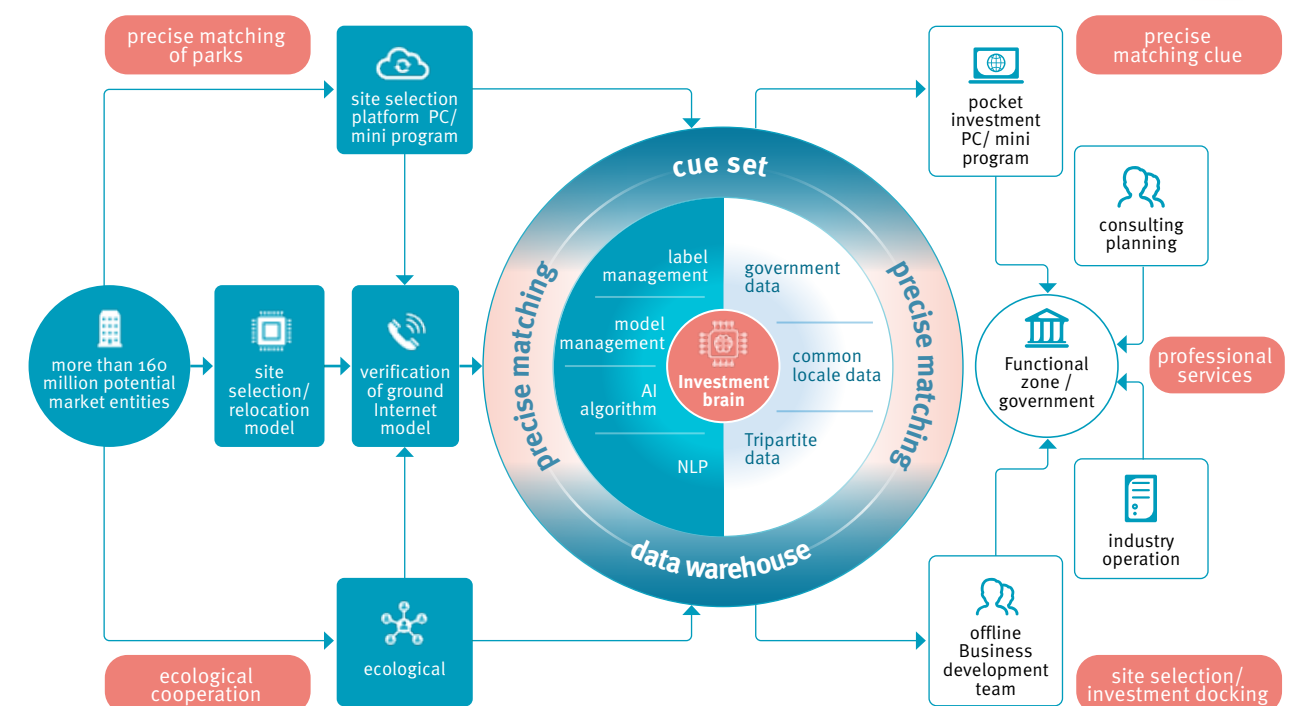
precise matching of parks

site selection platform PC/ mini program

pocket investment PC/ mini program

precise matching clue

cue set

consulting planning

label management

government data

model management

Investment brain

common locale data

AI algorithm

Tripartite data

NLP

precise matching

precise matching

more than 160 million potential market entities

site selection/ relocation model

verification of ground Internet model

Functional zone / government

professional services

industry operation

data warehouse

ecological

offline Business development team

ecological cooperation

site selection/ investment docking